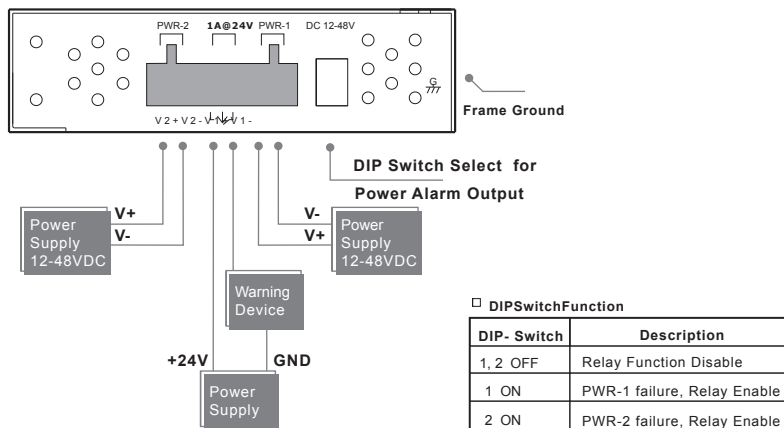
PWR-2 1A@24V PWR-1 DC 12-48V

G

V 2 + V 2 - V 1 + V 1 -

Frame Ground

DIP Switch Select for

Power Alarm Output

V+

V-

Power Supply 12-48VDC

V-

V+

Power Supply 12-48VDC

Warning Device

+24V

GND

Power Supply

□ DIPSwitchFunction

| DIP- Switch | Description |
|---|---|
| 1, 2 OFF | Relay Function Disable |
| 1 ON | PWR-1 failure, Relay Enable |
| 2 ON | PWR-2 failure, Relay Enable |